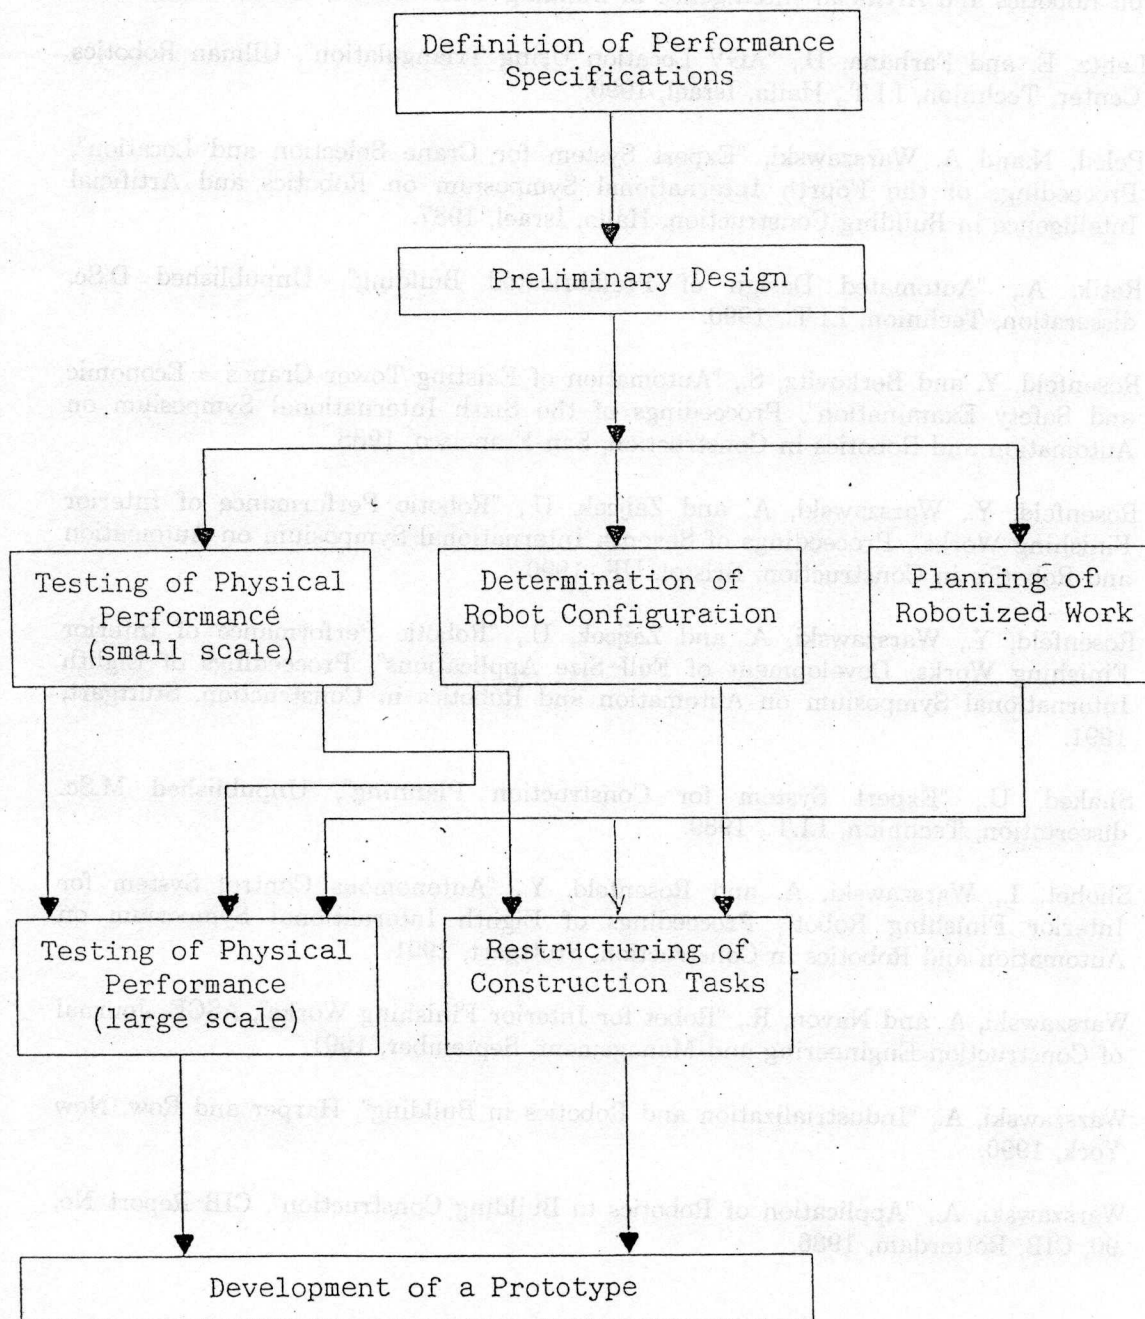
Definition of Performance Specifications

Preliminary Design

Testing of Physical Performance (small scale)

Determination of Robot Configuration

Planning of Robotized Work

Testing of Physical Performance (large scale)

Restructuring of Construction Tasks

Development of a Prototype